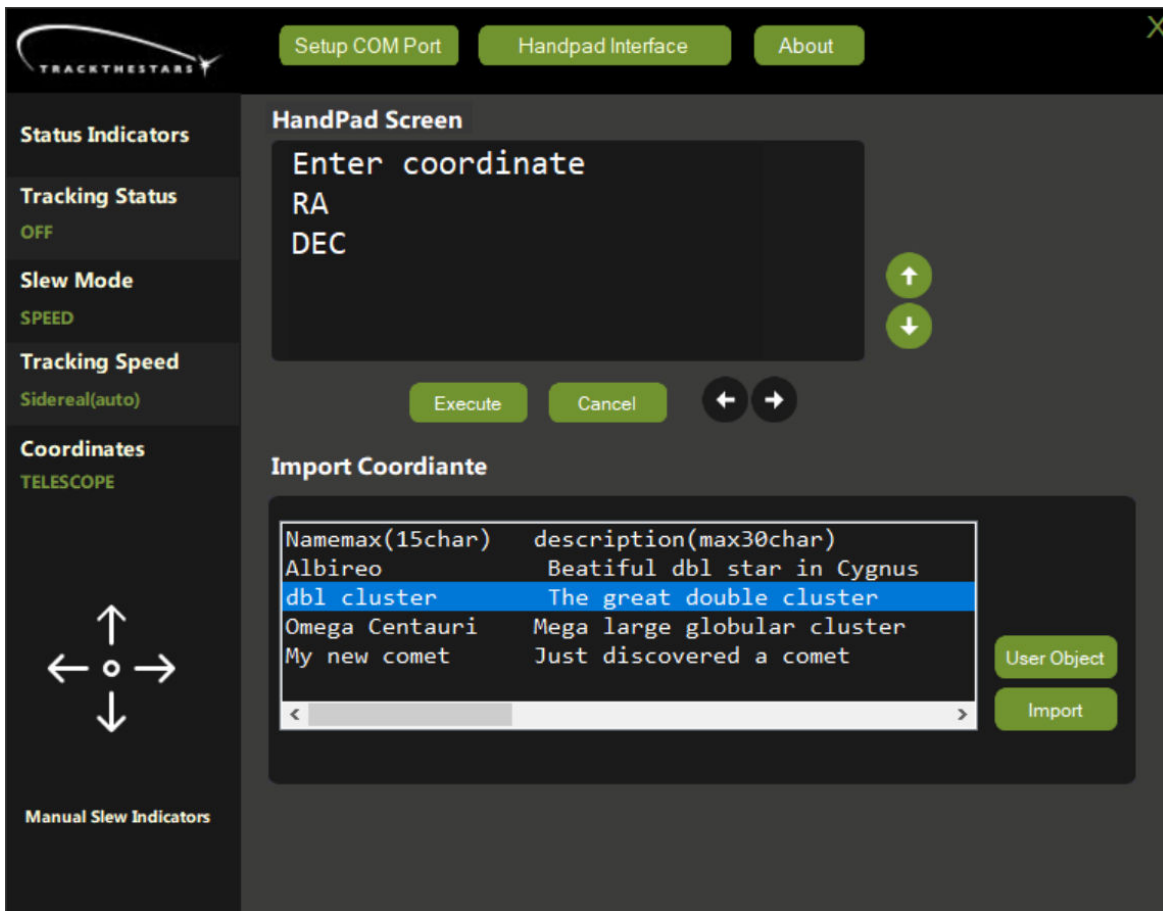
TRACKTHESTARS

Setup COM Port

Handpad Interface

About

X

Status Indicators

Tracking Status
OFF

Slew Mode
SPEED

Tracking Speed
Sidereal(auto)

Coordinates
TELESCOPE

Manual Slew Indicators

HandPad Screen

Enter coordinate
RA
DEC

Execute

Cancel

Import Coordiante

Namemax(15char) description(max30char)
Albireo Beatiful dbl star in Cygnus
dbl cluster The great double cluster
Omega Centauri Mega large globular cluster
My new comet Just discovered a comet

User Object

Import